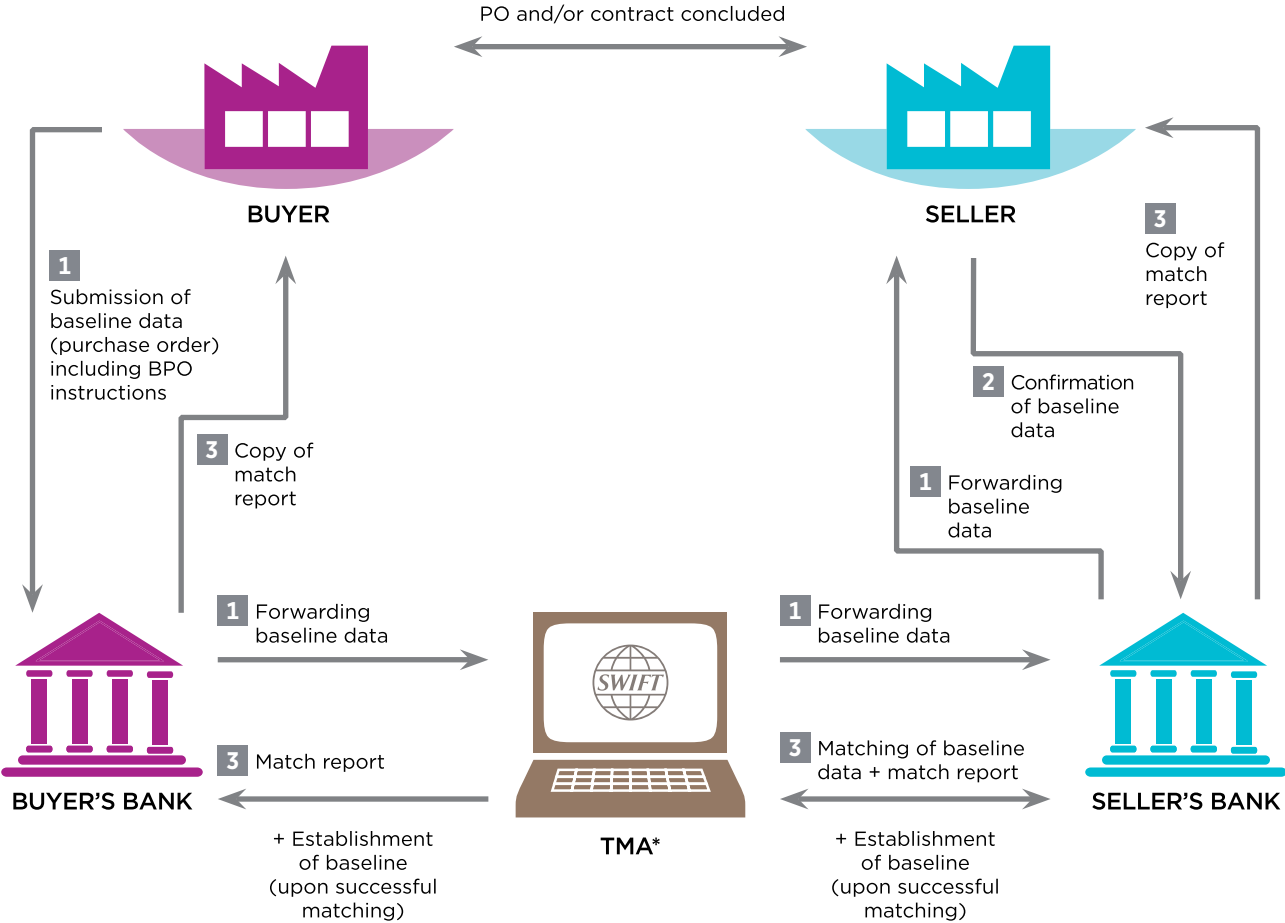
PO and/or contract concluded

BUYER

SELLER

1 Submission of baseline data (purchase order) including BPO instructions

3 Copy of match report

3 Copy of match report

2 Confirmation of baseline data

1 Forwarding baseline data

1 Forwarding baseline data

1 Forwarding baseline data

SWIFT

3 Match report

3 Matching of baseline data + match report

BUYER'S BANK

TMA*

SELLER'S BANK

+ Establishment of baseline (upon successful matching)

+ Establishment of baseline (upon successful matching)